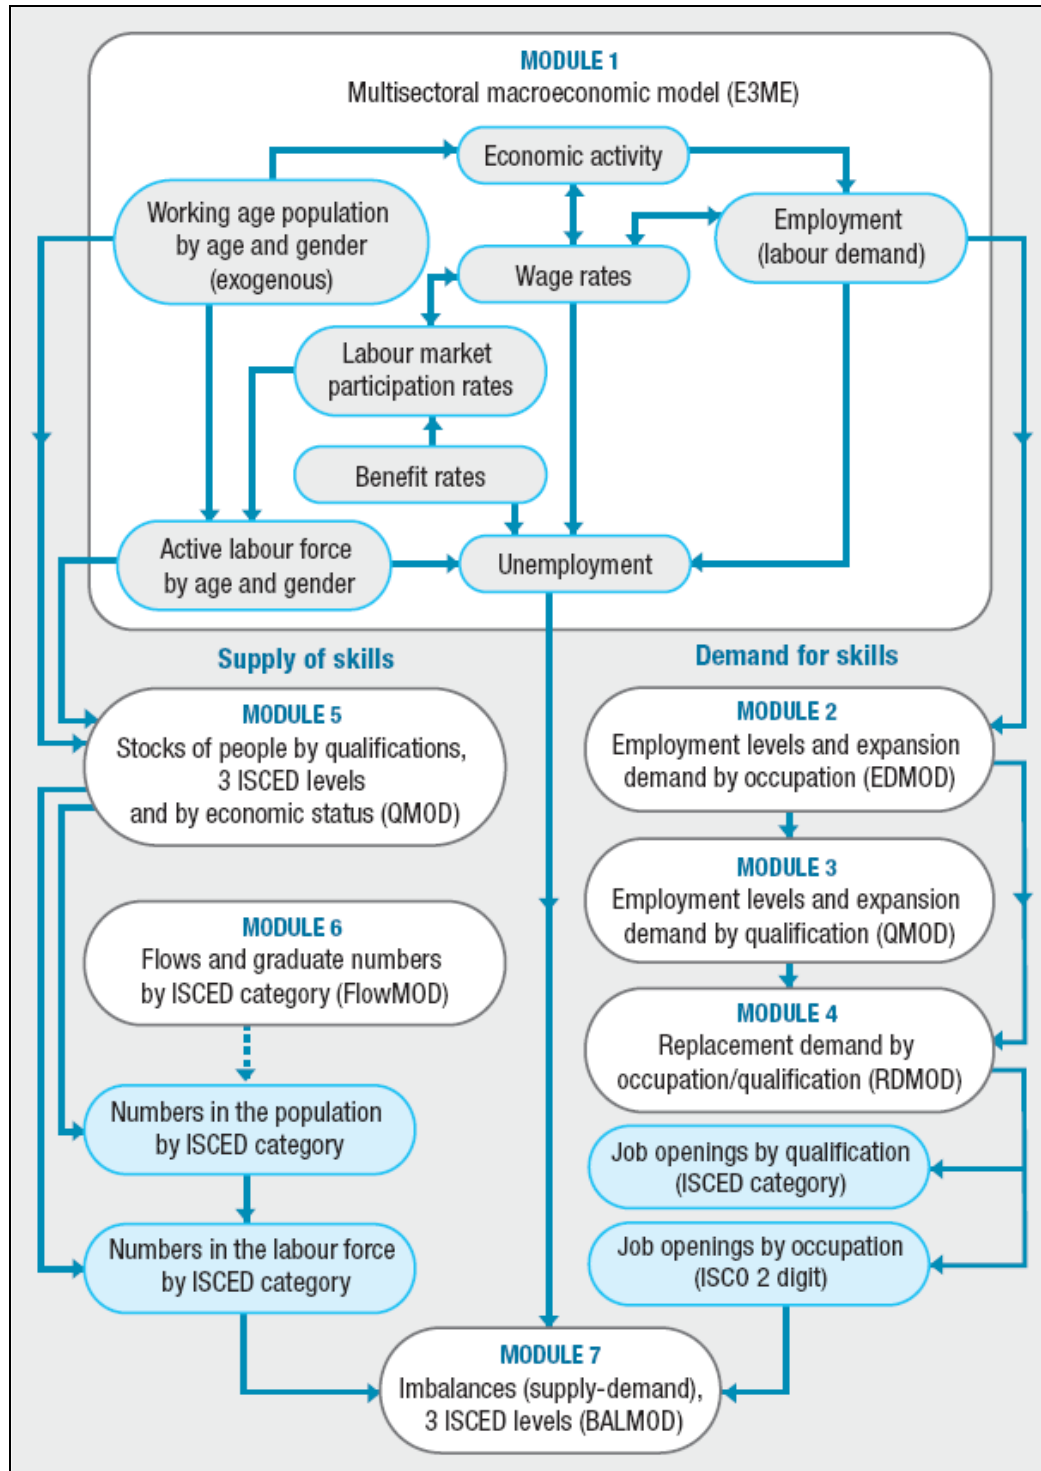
MODULE 1
Multisectoral macroeconomic model (E3ME)

Economic activity

Working age population by age and gender (exogenous)

Employment (labour demand)

Wage rates

Labour market participation rates

Benefit rates

Active labour force by age and gender

Unemployment

Supply of skills

Demand for skills

MODULE 5
Stocks of people by qualifications, 3 ISCED levels and by economic status (QMOD)

MODULE 2
Employment levels and expansion demand by occupation (EDMOD)

MODULE 3
Employment levels and expansion demand by qualification (QMOD)

MODULE 6
Flows and graduate numbers by ISCED category (FlowMOD)

MODULE 4
Replacement demand by occupation/qualification (RDMOD)

Numbers in the population by ISCED category

Job openings by qualification (ISCED category)

Numbers in the labour force by ISCED category

Job openings by occupation (ISCO 2 digit)

MODULE 7
Imbalances (supply-demand), 3 ISCED levels (BALMOD)